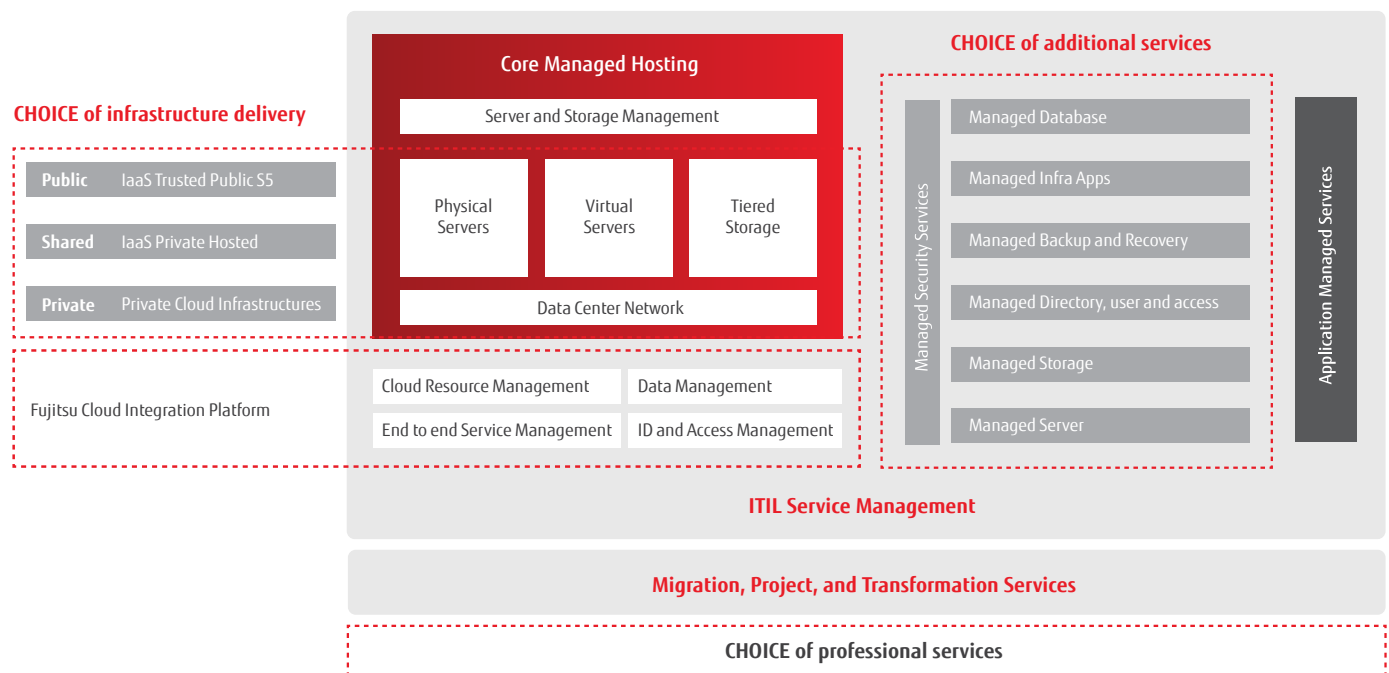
CHOICE of infrastructure delivery

Public IaaS Trusted Public S5

Shared IaaS Private Hosted

Private Private Cloud Infrastructures

Fujitsu Cloud Integration Platform

Core Managed Hosting

Server and Storage Management

Physical Servers

Virtual Servers

Tiered Storage

Data Center Network

Cloud Resource Management

Data Management

End to end Service Management

ID and Access Management

CHOICE of additional services

Managed Security Services

Managed Database

Managed Infra Apps

Managed Backup and Recovery

Managed Directory, user and access

Managed Storage

Managed Server

Application Managed Services

ITIL Service Management

Migration, Project, and Transformation Services

CHOICE of professional services